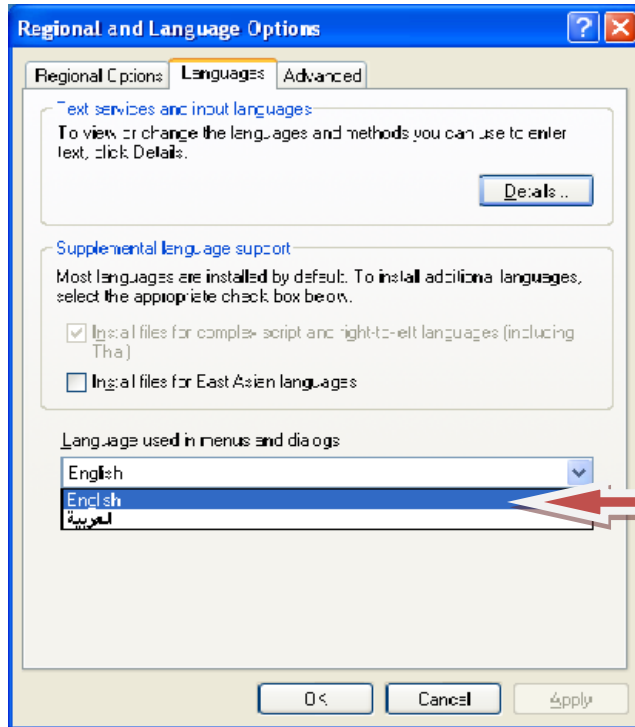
Regional and Language Options

Regional Options | Languages | Advanced

Text services and input languages
To view or change the languages and methods you can use to enter text, click Details.

Details...

Supplemental language support
Most languages are installed by default. To install additional languages, select the appropriate check box below.

Install files for complex script and right-to-left languages (including Thai)

Install files for East Asian languages

Language used in menus and dialogs

English

English
العربية

OK | Cancel | Apply